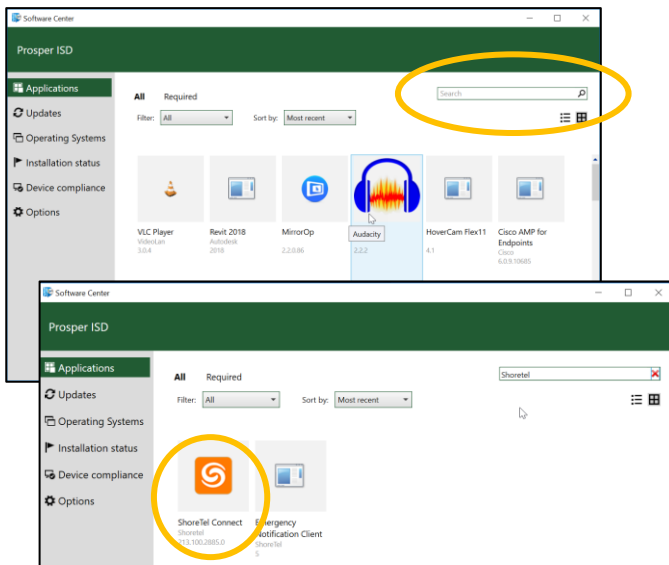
Software Center

Prosper ISD

Applications
Updates
Operating Systems
Installation status
Device compliance
Options

All Required

Filter: All

Sort by: Most recent

Search

VLC Player
VideoLan
3.0.4

Revit 2018
Autodesk
2018

MirrorOp
2.2.0.86

Audacity
2.2.2

HoverCam Flex11
4.1

Cisco AMP for Endpoints
Cisco
6.0.9.10685

Software Center

Prosper ISD

Applications
Updates
Operating Systems
Installation status
Device compliance
Options

All Required

Filter: All

Sort by: Most recent

Shoretel

ShoreTel Connect
Shoretel
213.100.2885.0

Emergency Notification Client
ShoreTel
5